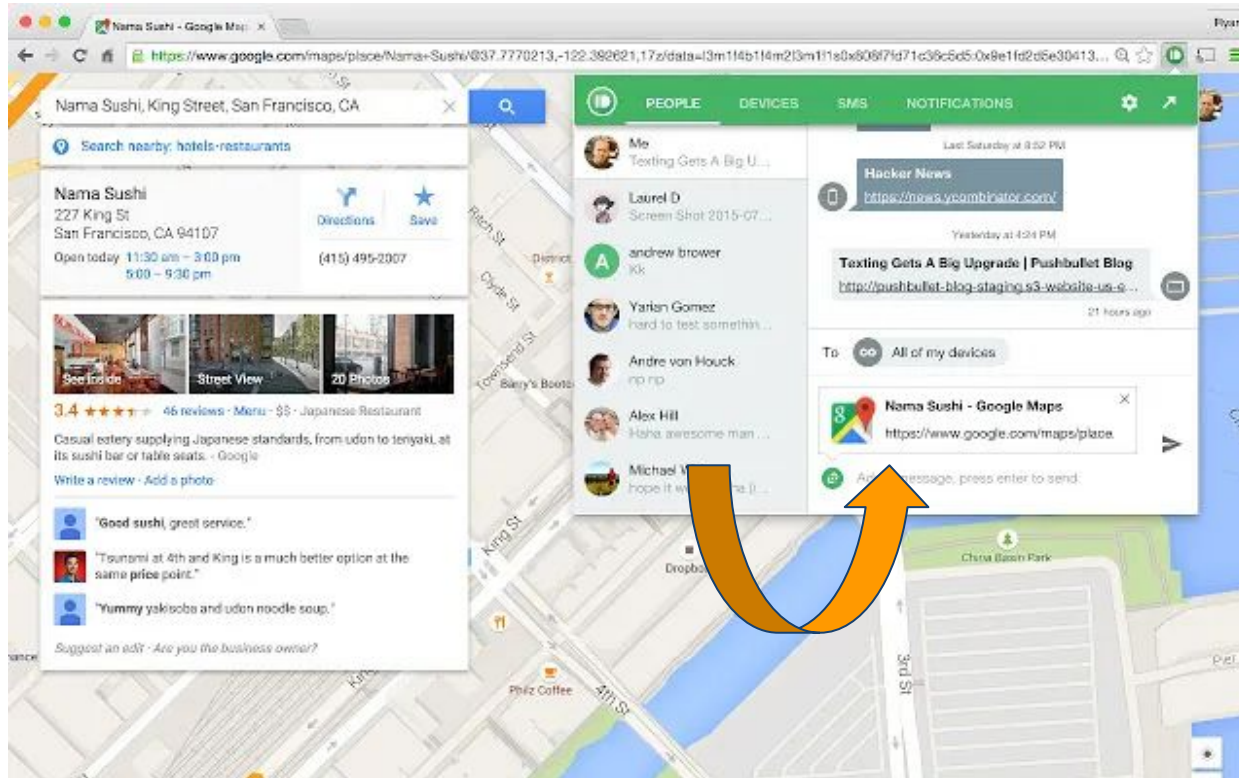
Nama Sushi - Google Maps

Ryan

https://www.google.com/maps/place/Nama+Sushi/@37.7770213,-122.392621,17z/data=!3m1!4b1!4m2!3m1!1s0x808f7fd71c36c6d5:0x8e1fd2d5e30413...

Nama Sushi, King Street, San Francisco, CA

Search nearby: hotels·restaurants

Nama Sushi
227 King St
San Francisco, CA 94107

Directions
Save

Open today 11:30 am – 3:00 pm
5:00 – 9:30 pm

(415) 495-2007

See inside
Street View
20 Photos

3.4 ★★★★★ 46 reviews · Menu · $$ · Japanese Restaurant

Casual eatery supplying Japanese standards, from udon to teriyaki, at its sushi bar or table seats. - Google

Write a review · Add a photo

"Good sushi, great service."

"Tsunami at 4th and King is a much better option at the same price point."

"Yummy yakisoba and udon noodle soup."

Suggest an edit · Are you the business owner?

PEOPLE DEVICES SMS NOTIFICATIONS

Me
Texting Gets A Big U...

Laurel D
Screen Shot 2015-07...

andrew brower
Kk

Yarian Gomez
hard to test somethin...

Andre von Houck
np np

Alex Hill
Haha awesome man ...

Michael W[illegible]
hope it w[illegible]

Last Saturday at 8:52 PM

Hacker News
https://news.ycombinator.com/

Yesterday at 4:24 PM

Texting Gets A Big Upgrade | Pushbullet Blog
http://pushbullet-blog-staging.s3-website-us-e...

21 hours ago

To All of my devices

Nama Sushi - Google Maps
https://www.google.com/maps/place

A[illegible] message, press enter to send

Ritch St
Clyde St
District
Townsend St
Barry's Boot
King St
Dropbo
China Basin Park
3rd St
Philz Coffee
4th St
ance
Pet